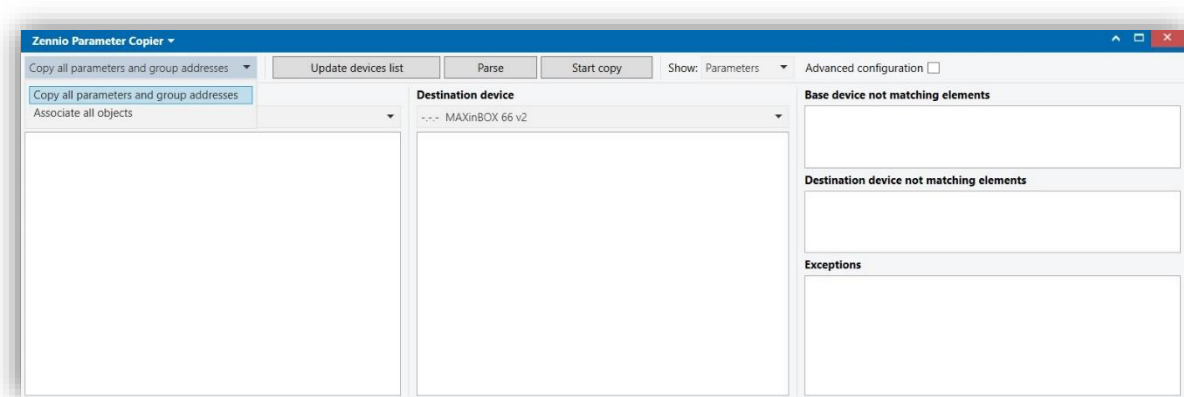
Zennio Parameter Copier ▾

Copy all parameters and group addresses ▾

Update devices list

Parse

Start copy

Show: Parameters ▾

Advanced configuration

Copy all parameters and group addresses

Associate all objects

Destination device

-.-.- MAXinBOX 66 v2

Base device not matching elements

Destination device not matching elements

Exceptions